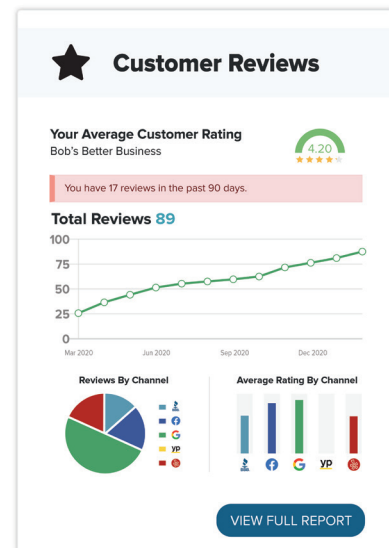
Customer Reviews

Your Average Customer Rating
Bob's Better Business

4.20

You have 17 reviews in the past 90 days.

Total Reviews 89

100
75
50
25
0
Mar 2020
Jun 2020
Sep 2020
Dec 2020

Reviews By Channel

yp

Average Rating By Channel

yp

VIEW FULL REPORT